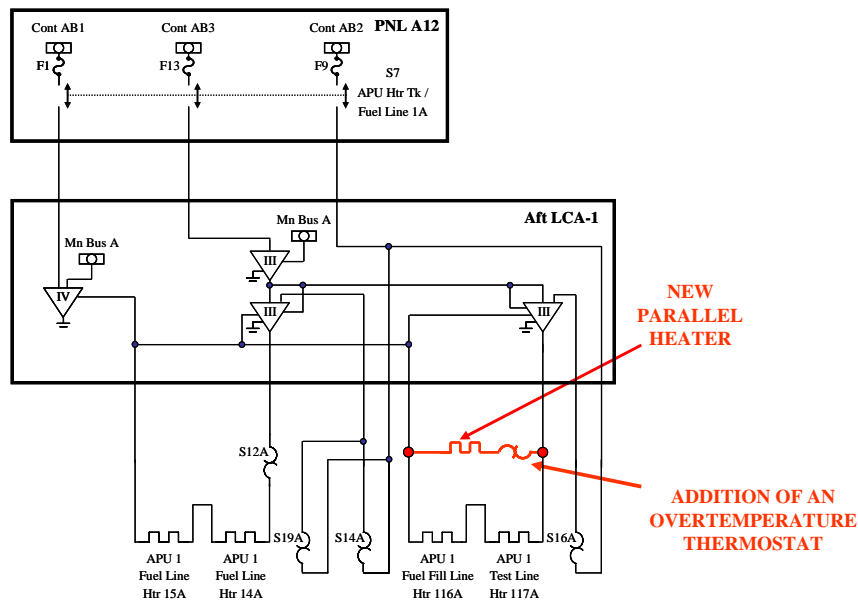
Cont AB1
Cont AB3
Cont AB2
PNL A12
F1
F13
F9
S7
APU Htr Tk / Fuel Line 1A

Aft LCA-1
Mn Bus A
Mn Bus A
III
IV
III
III

NEW PARALLEL HEATER

S12A
S19A
S14A
S16A

ADDITION OF AN OVERTEMPERATURE THERMOSTAT

APU 1 Fuel Line Htr 15A
APU 1 Fuel Line Htr 14A
APU 1 Fuel Fill Line Htr 116A
APU 1 Test Line Htr 117A